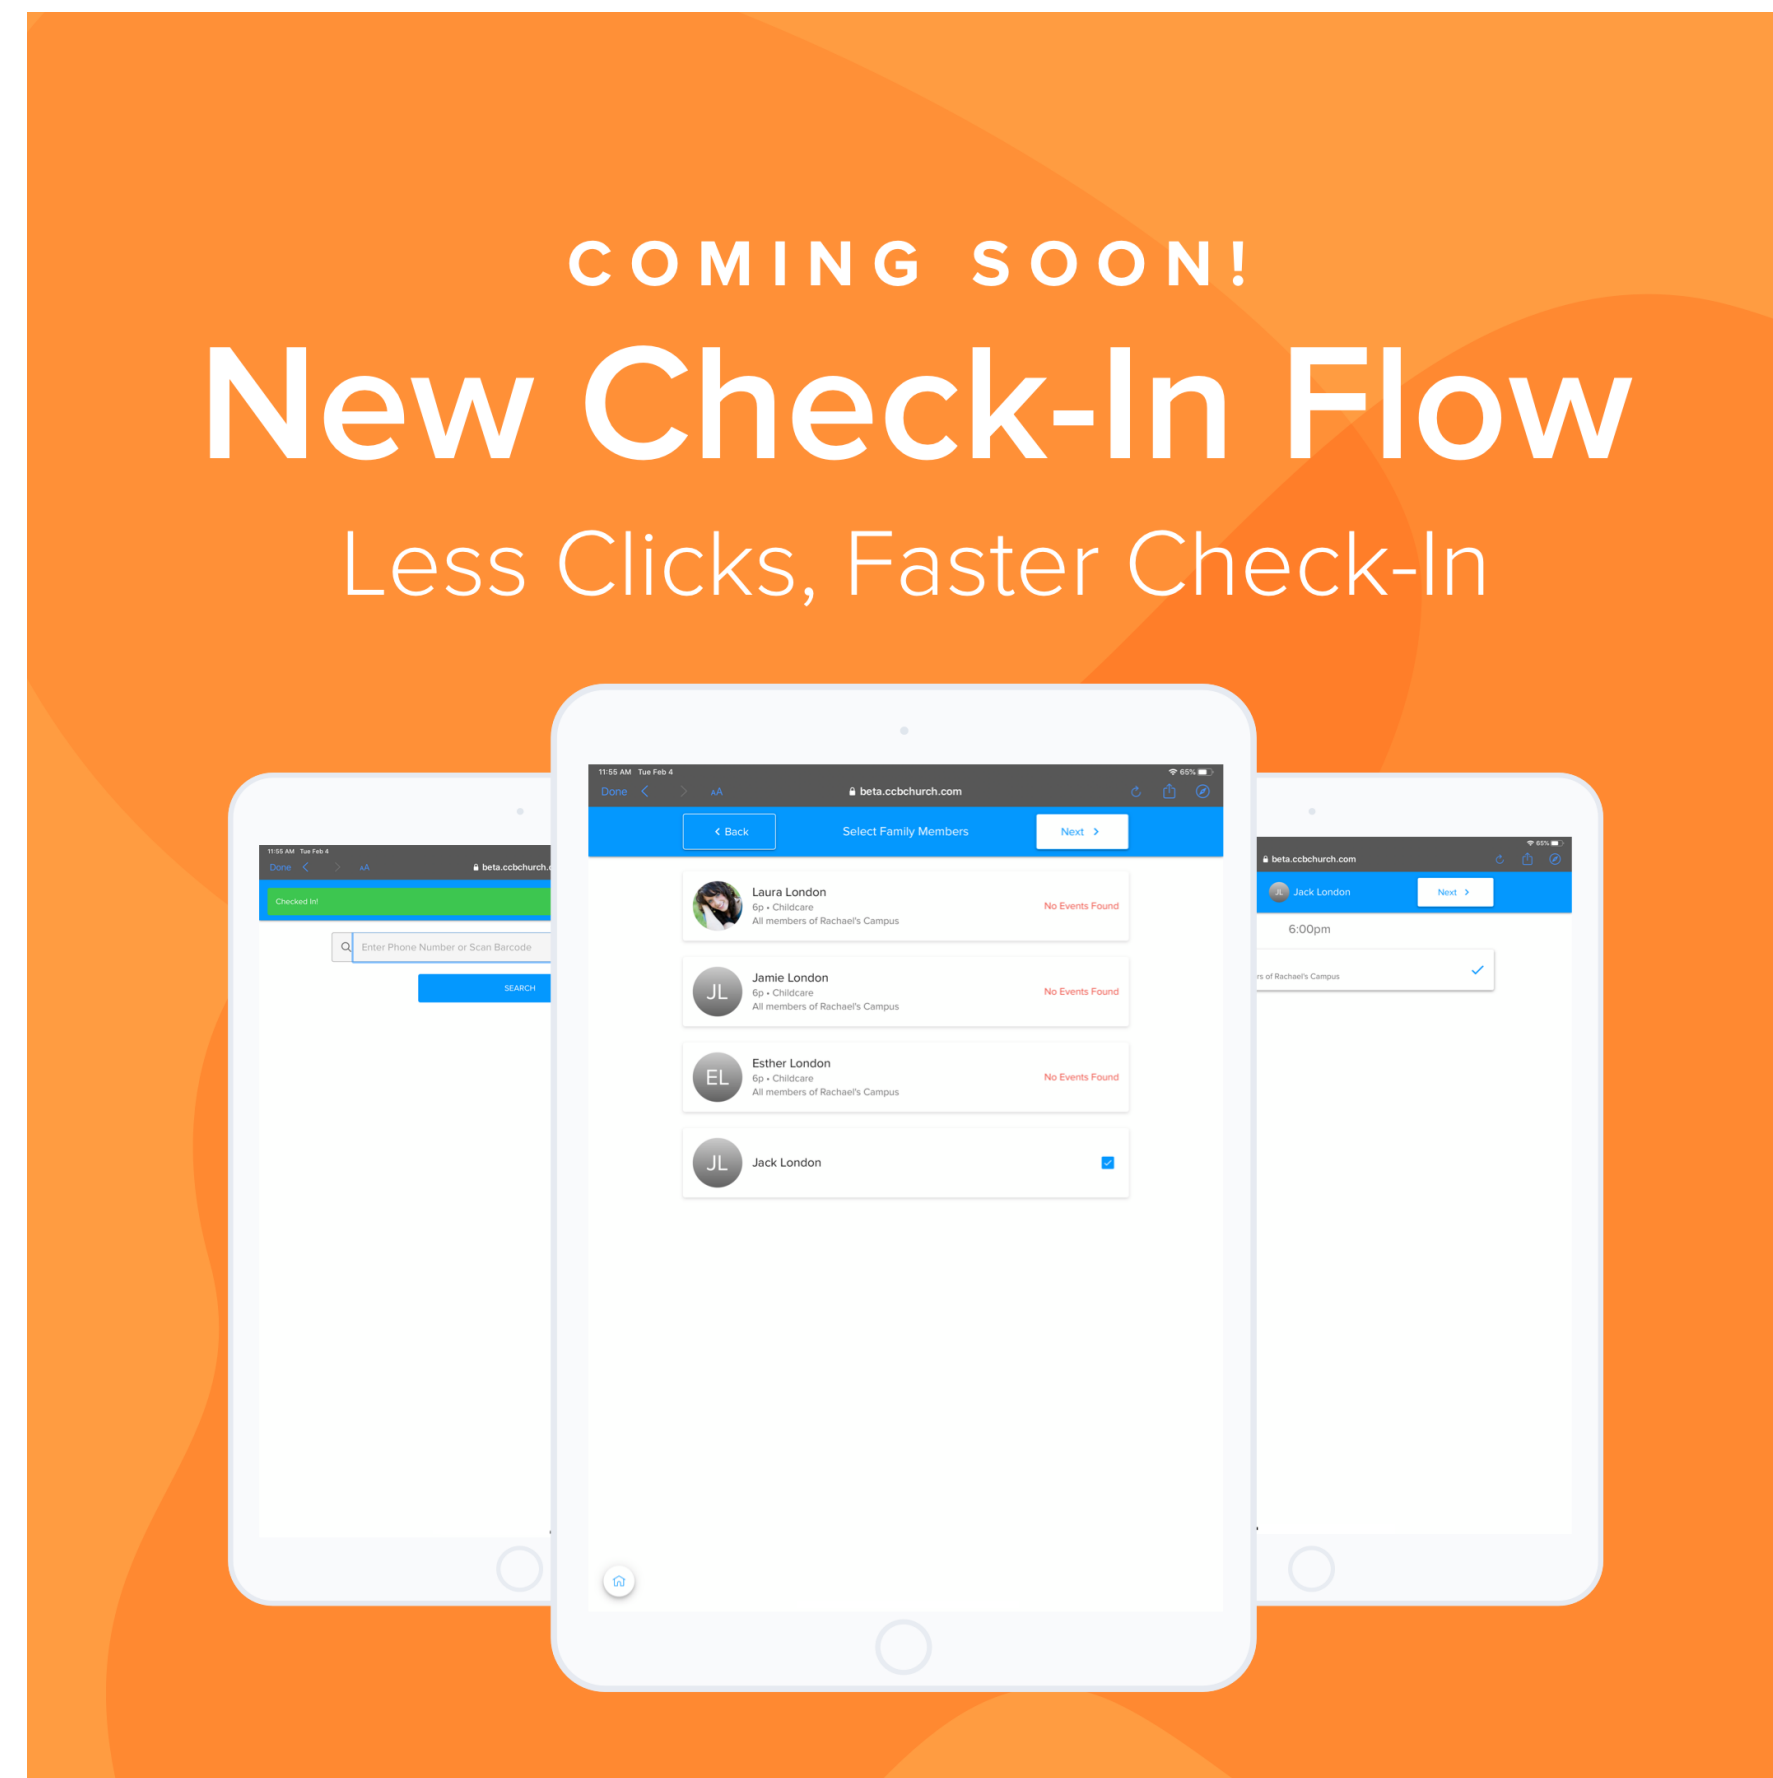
COMING SOON!

New Check-In Flow

Less Clicks, Faster Check-In

11:55 AM Tue Feb 4

Done AA beta.ccbchurch.

Checked In!

Enter Phone Number or Scan Barcode

SEARCH

11:55 AM Tue Feb 4 65%

Done AA beta.ccbchurch.com

Back Select Family Members Next

Laura London
6p • Childcare
All members of Rachael's Campus
No Events Found

JL Jamie London
6p • Childcare
All members of Rachael's Campus
No Events Found

EL Esther London
6p • Childcare
All members of Rachael's Campus
No Events Found

JL Jack London

65%

beta.ccbchurch.com

JL Jack London Next

6:00pm

s of Rachael's Campus